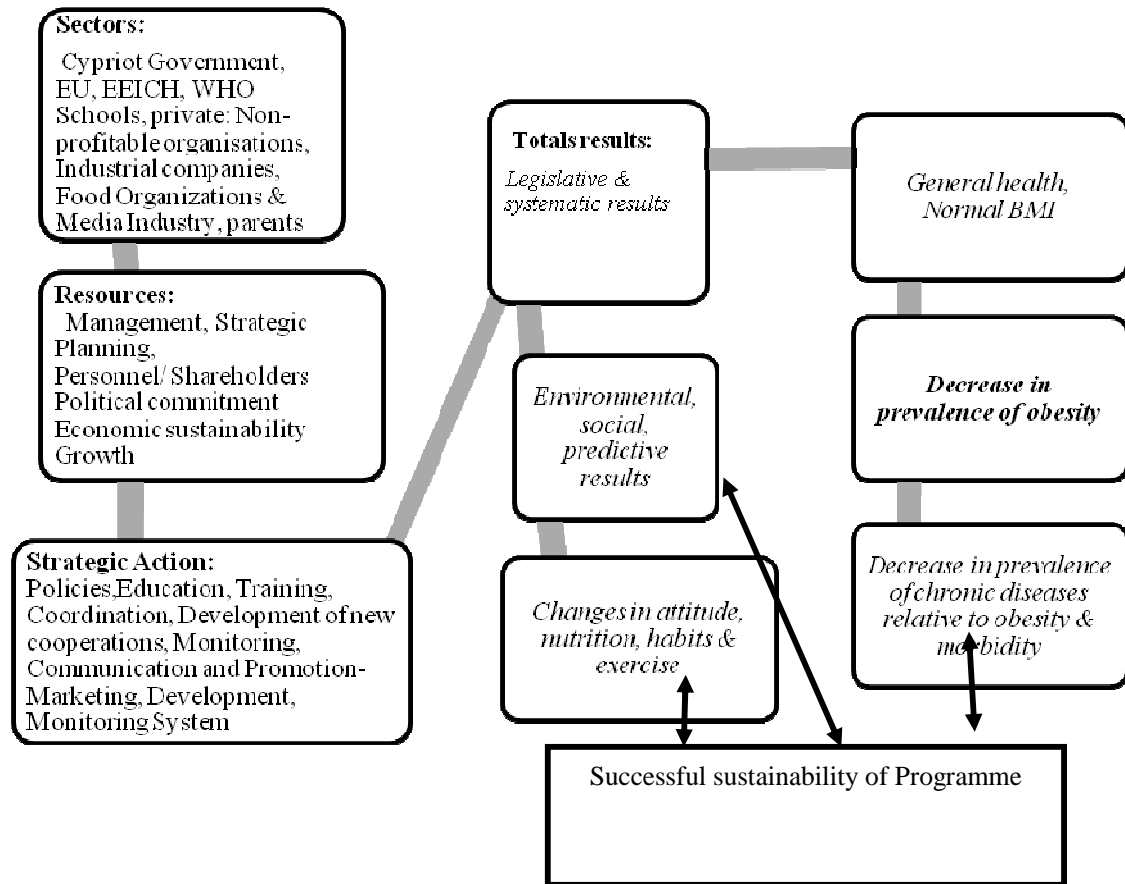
Sectors:
Cypriot Government, EU, EEICH, WHO Schools, private: Non-profitable organisations, Industrial companies, Food Organizations & Media Industry, parents

Resources:
Management, Strategic Planning, Personnel/ Shareholders Political commitment Economic sustainability Growth

Strategic Action:
Policies,Education, Training, Coordination, Development of new cooperations, Monitoring, Communication and Promotion-Marketing, Development, Monitoring System

Totals results:
Legislative & systematic results

Environmental, social, predictive results

Changes in attitude, nutrition, habits & exercise

General health, Normal BMI

Decrease in prevalence of obesity

Decrease in prevalence of chronic diseases relative to obesity & morbidity

Successful sustainability of Programme